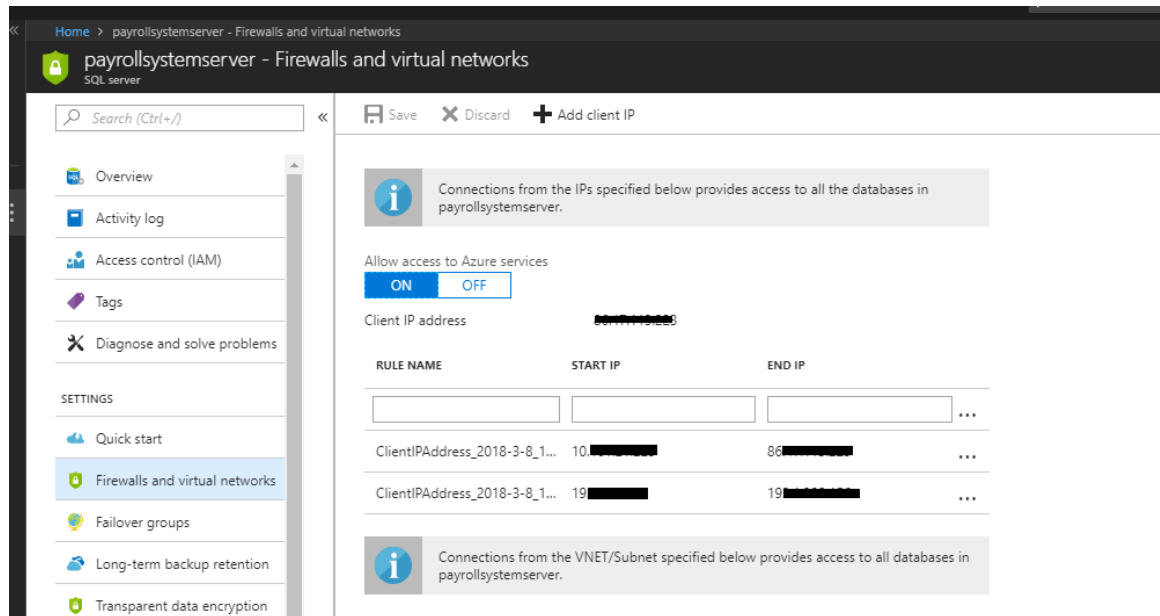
Home > payrollsystemserver - Firewalls and virtual networks

payrollsystemserver - Firewalls and virtual networks
SQL server

Search (Ctrl+/)

Overview
Activity log
Access control (IAM)
Tags
Diagnose and solve problems

SETTINGS
Quick start
Firewalls and virtual networks
Failover groups
Long-term backup retention
Transparent data encryption

Save   Discard   Add client IP

Connections from the IPs specified below provides access to all the databases in payrollsystemserver.

Allow access to Azure services
ON   OFF

Client IP address   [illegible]

| RULE NAME | START IP | END IP |
|---|---|---|
| | | |
| ClientIPAddress_2018-3-8_1... | 10.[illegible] | 86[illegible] |
| ClientIPAddress_2018-3-8_1... | 19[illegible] | 19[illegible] |

Connections from the VNET/Subnet specified below provides access to all databases in payrollsystemserver.